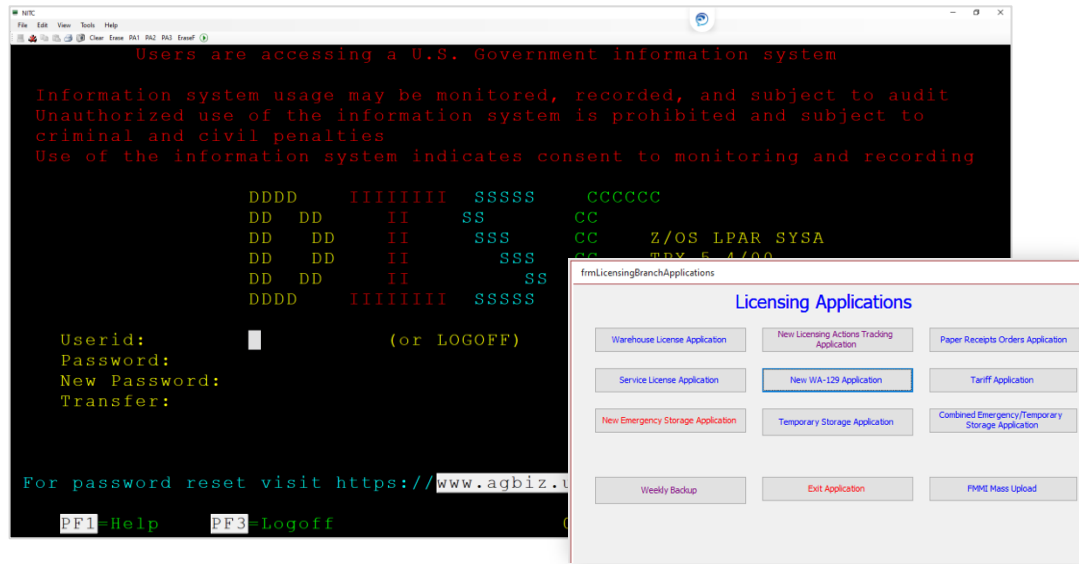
NITC
File Edit View Tools Help
Clear Erase PA1 PA2 PA3 EraseF

Users are accessing a U.S. Government information system

Information system usage may be monitored, recorded, and subject to audit
Unauthorized use of the information system is prohibited and subject to criminal and civil penalties
Use of the information system indicates consent to monitoring and recording

DDDD IIIIIIII SSSSS CCCCCC
DD DD II SS CC
DD DD II SSS CC Z/OS LPAR SYSA
DD DD II SSS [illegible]
DD DD II SS
DDDD IIIIIIII SSSSS

Userid: (or LOGOFF)
Password:
New Password:
Transfer:

For password reset visit https://www.agbiz.u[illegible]

PF1=Help PF3=Logoff

frmLicensingBranchApplications

Licensing Applications

Warehouse License Application
New Licensing Actions Tracking Application
Paper Receipts Orders Application
Service License Application
New WA-129 Application
Tariff Application
New Emergency Storage Application
Temporary Storage Application
Combined Emergency/Temporary Storage Application
Weekly Backup
Exit Application
FMMI Mass Upload